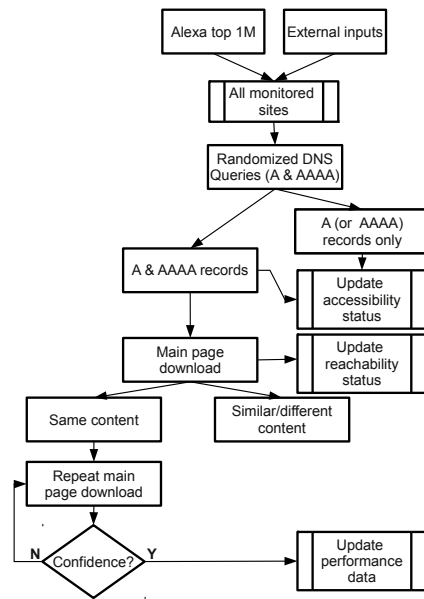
Alexa top 1M

External inputs

All monitored sites

Randomized DNS Queries (A & AAAA)

A (or AAAA) records only

A & AAAA records

Update accessibility status

Main page download

Update reachability status

Same content

Similar/different content

Repeat main page download

N

Confidence?

Y

Update performance data